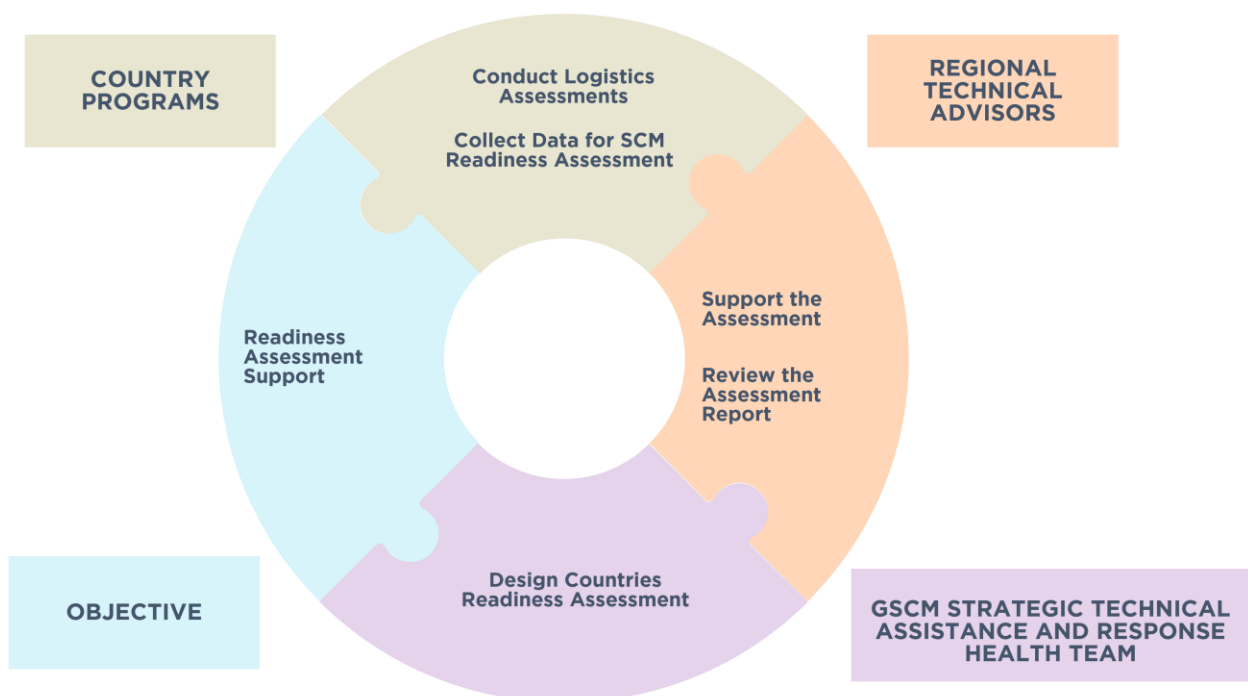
COUNTRY PROGRAMS

Conduct Logistics Assessments

Collect Data for SCM Readiness Assessment

REGIONAL TECHNICAL ADVISORS

Readiness Assessment Support

Support the Assessment

Review the Assessment Report

Design Countries Readiness Assessment

OBJECTIVE

GSCM STRATEGIC TECHNICAL ASSISTANCE AND RESPONSE HEALTH TEAM